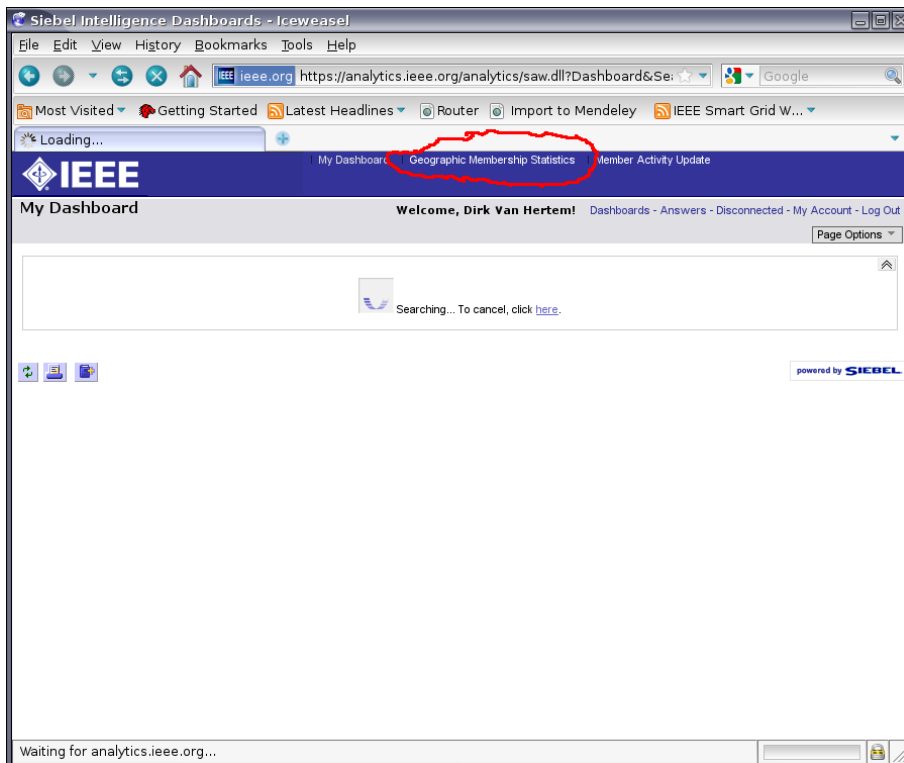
Siebel Intelligence Dashboards - Iceweasel

File Edit View History Bookmarks Tools Help

ieee.org https://analytics.ieee.org/analytics/saw.dll?Dashboard&Se

Google

Most Visited Getting Started Latest Headlines Router Import to Mendeley IEEE Smart Grid W...

Loading...

IEEE

My Dashboard | Geographic Membership Statistics | Member Activity Update

My Dashboard

Welcome, Dirk Van Hertem! Dashboards - Answers - Disconnected - My Account - Log Out

Page Options

Searching... To cancel, click here.

powered by SIEBEL

Waiting for analytics.ieee.org...